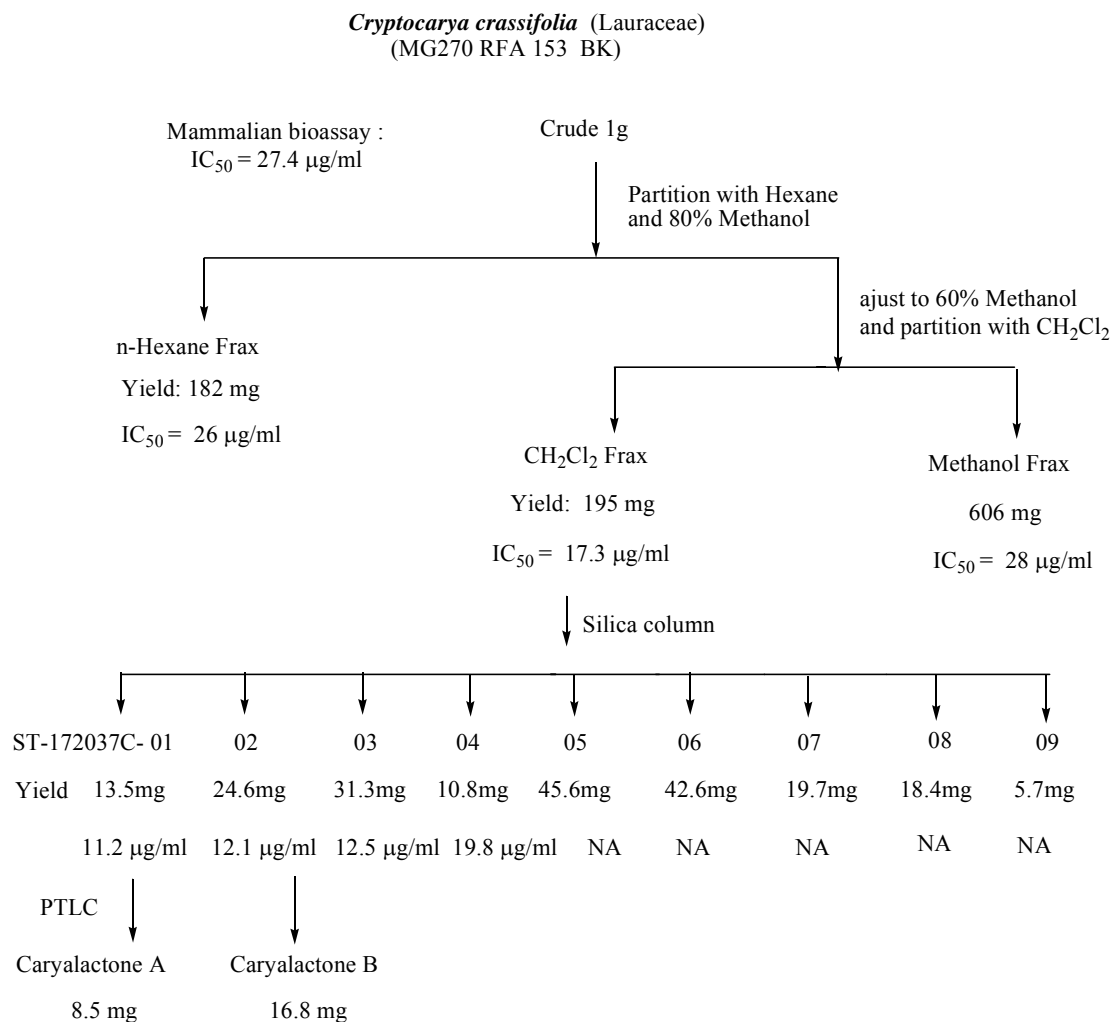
Cryptocarya crassifolia (Lauraceae)
(MG270 RFA 153 BK)

Mammalian bioassay :
$IC_{50}$ = 27.4 μg/ml

Crude 1g

Partition with Hexane and 80% Methanol

ajust to 60% Methanol and partition with $CH_2Cl_2$

n-Hexane Frax
Yield: 182 mg
$IC_{50}$ = 26 μg/ml

$CH_2Cl_2$ Frax
Yield: 195 mg
$IC_{50}$ = 17.3 μg/ml

Methanol Frax
606 mg
$IC_{50}$ = 28 μg/ml

Silica column

| ST-172037C- 01 | 02 | 03 | 04 | 05 | 06 | 07 | 08 | 09 |
|---|---|---|---|---|---|---|---|---|
| Yield 13.5mg | 24.6mg | 31.3mg | 10.8mg | 45.6mg | 42.6mg | 19.7mg | 18.4mg | 5.7mg |
| 11.2 μg/ml | 12.1 μg/ml | 12.5 μg/ml | 19.8 μg/ml | NA | NA | NA | NA | NA |

PTLC

Caryalactone A
8.5 mg

Caryalactone B
16.8 mg